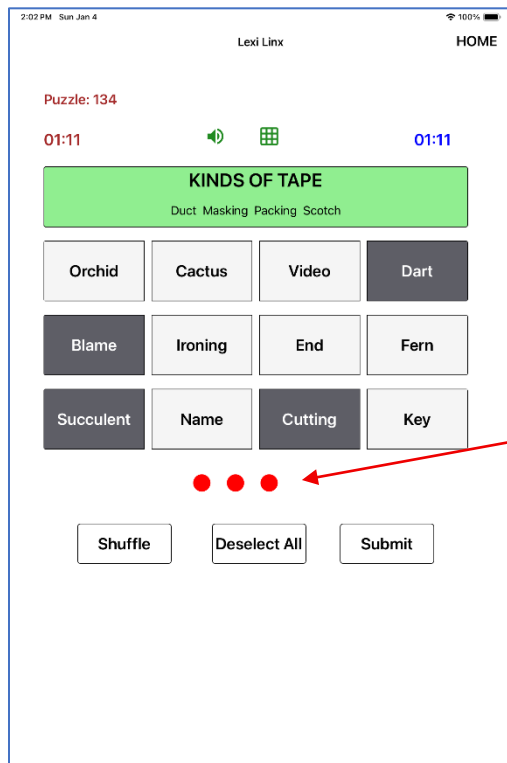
2:02 PM Sun Jan 4
100%

Lexi Linx

HOME

Puzzle: 134

01:11

01:11

KINDS OF TAPE

Duct Masking Packing Scotch

| Orchid | Cactus | Video | Dart |
|---|---|---|---|
| Blame | Ironing | End | Fern |
| Succulent | Name | Cutting | Key |

Shuffle

Deselect All

Submit